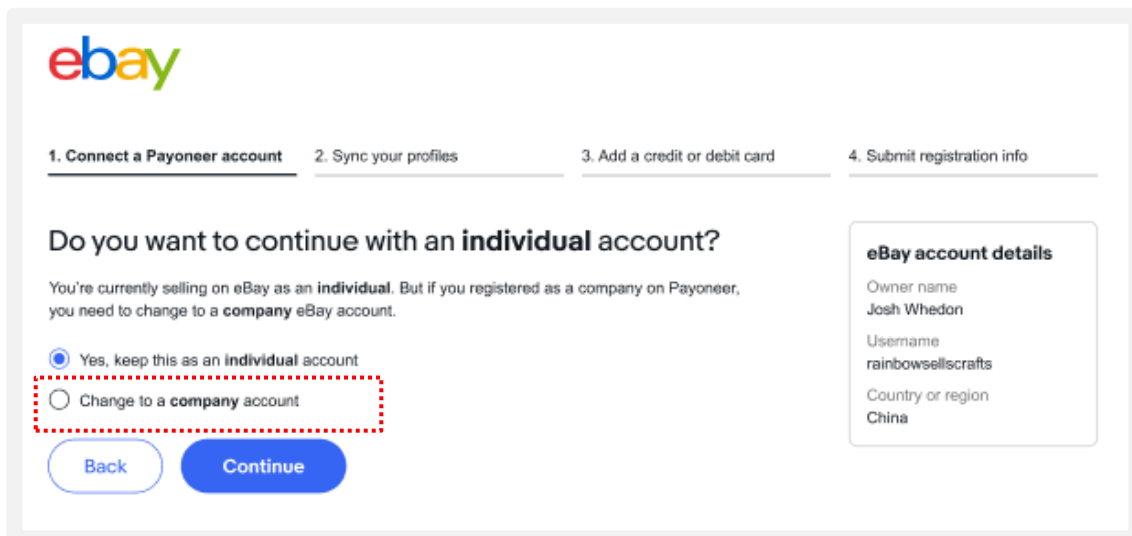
ebay

1. Connect a Payoneer account
2. Sync your profiles
3. Add a credit or debit card
4. Submit registration info

Do you want to continue with an **individual** account?

You're currently selling on eBay as an **individual**. But if you registered as a company on Payoneer, you need to change to a **company** eBay account.

Yes, keep this as an **individual** account

Change to a **company** account

Back

Continue

eBay account details

Owner name
Josh Whedon

Username
rainbowsellscrafts

Country or region
China